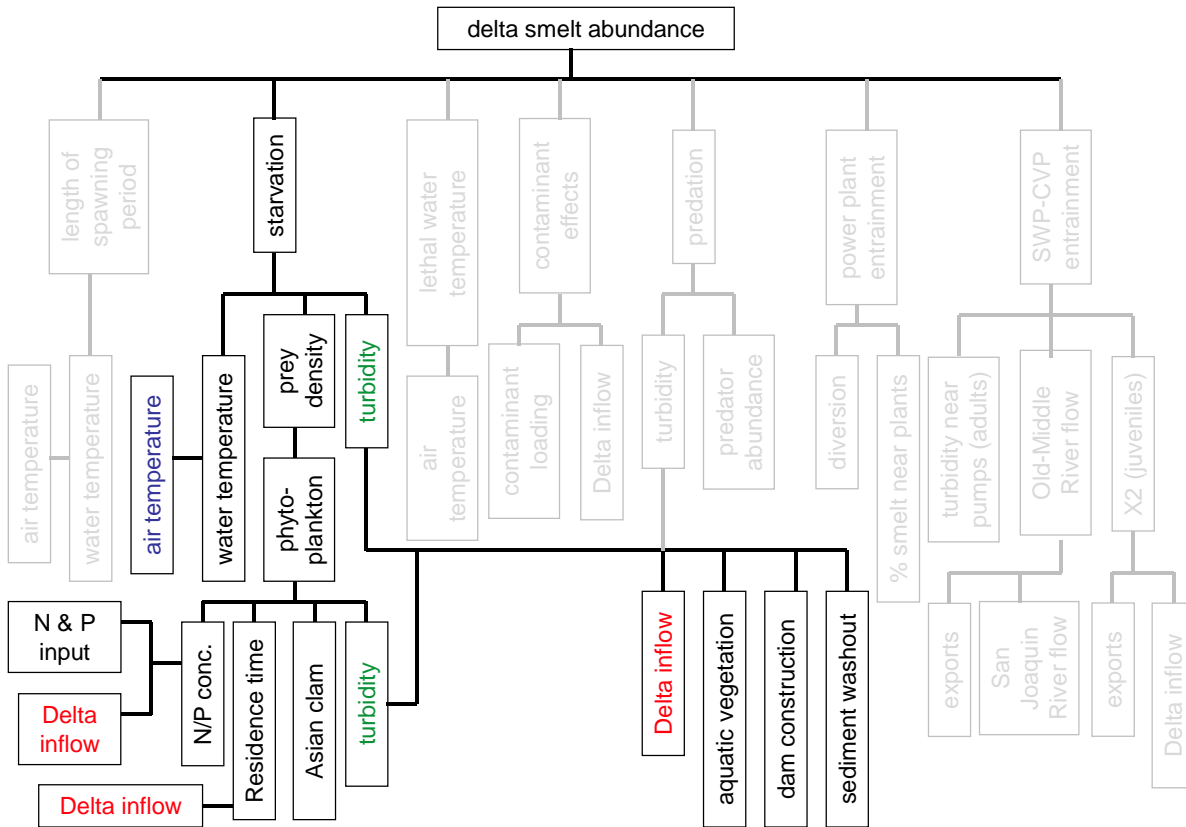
delta smelt abundance

length of spawning period

air temperature

water temperature

starvation

water temperature

air temperature

prey density

phytoplankton

turbidity

N & P input

Delta inflow

N/P conc.

Residence time

Delta inflow

Asian clam

turbidity

lethal water temperature

air temperature

contaminant effects

contaminant loading

Delta inflow

predation

turbidity

predator abundance

Delta inflow

aquatic vegetation

dam construction

sediment washout

power plant entrainment

diversion

% smelt near plants

SWP-CVP entrainment

turbidity near pumps (adults)

Old-Middle River flow

exports

San Joaquin River flow

X2 (juveniles)

exports

Delta inflow